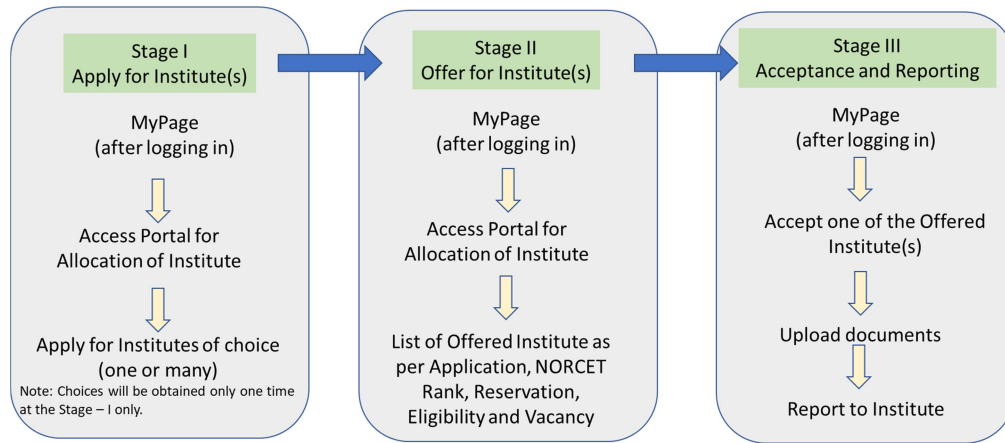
Stage I
Apply for Institute(s)

MyPage
(after logging in)

Access Portal for Allocation of Institute

Apply for Institutes of choice (one or many)

Note: Choices will be obtained only one time at the Stage – I only.

Stage II
Offer for Institute(s)

MyPage
(after logging in)

Access Portal for Allocation of Institute

List of Offered Institute as per Application, NORCET Rank, Reservation, Eligibility and Vacancy

Stage III
Acceptance and Reporting

MyPage
(after logging in)

Accept one of the Offered Institute(s)

Upload documents

Report to Institute